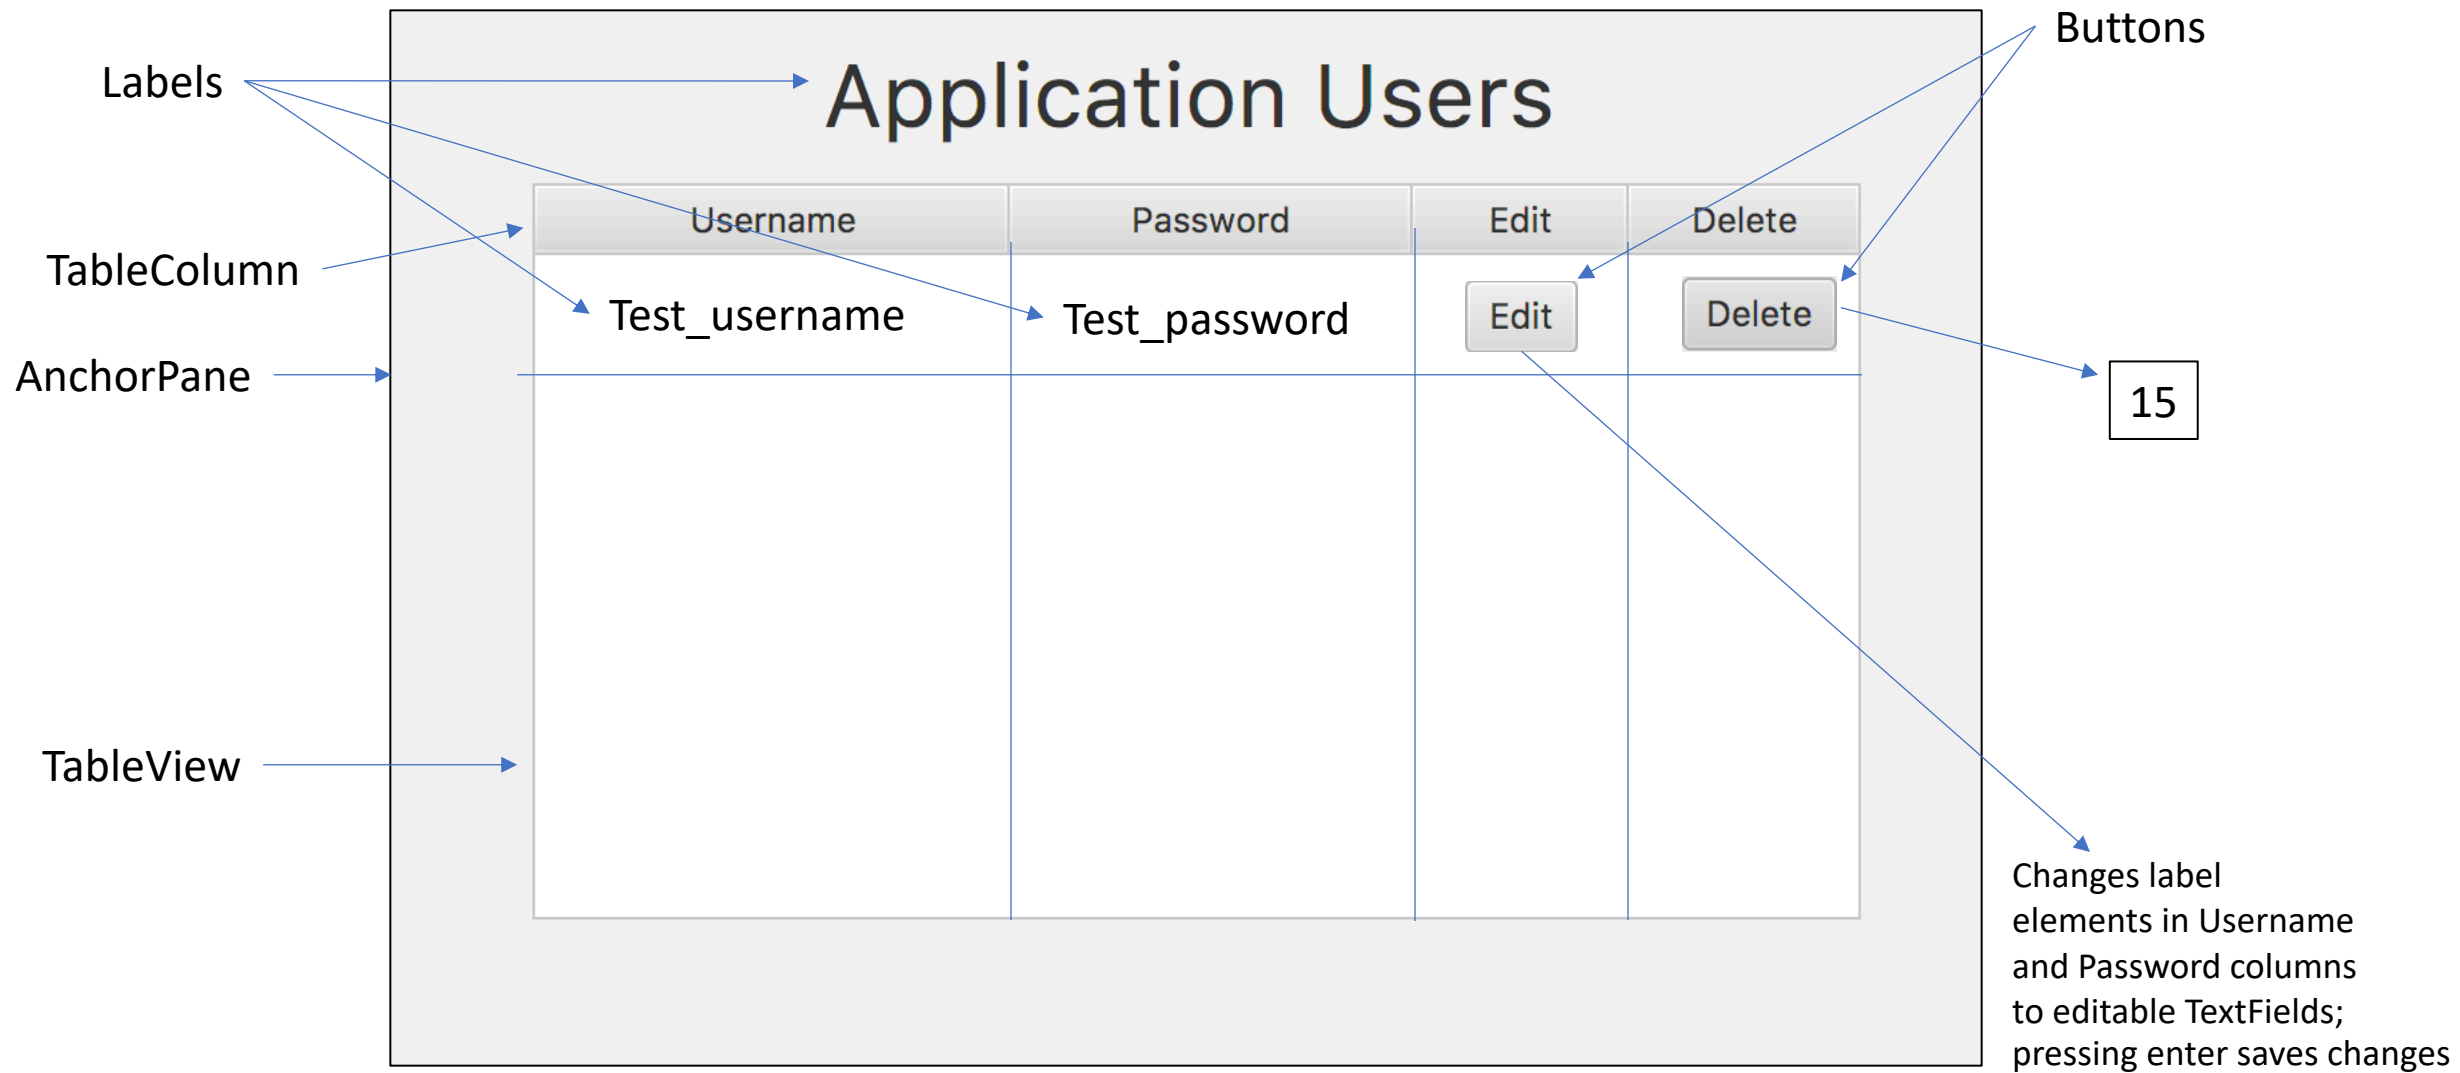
Labels

Application Users

Buttons

TableColumn

| Username | Password | Edit | Delete |
|---|---|---|---|
| Test_username | Test_password | Edit | Delete |

AnchorPane

15

TableView

Changes label elements in Username and Password columns to editable TextFields; pressing enter saves changes